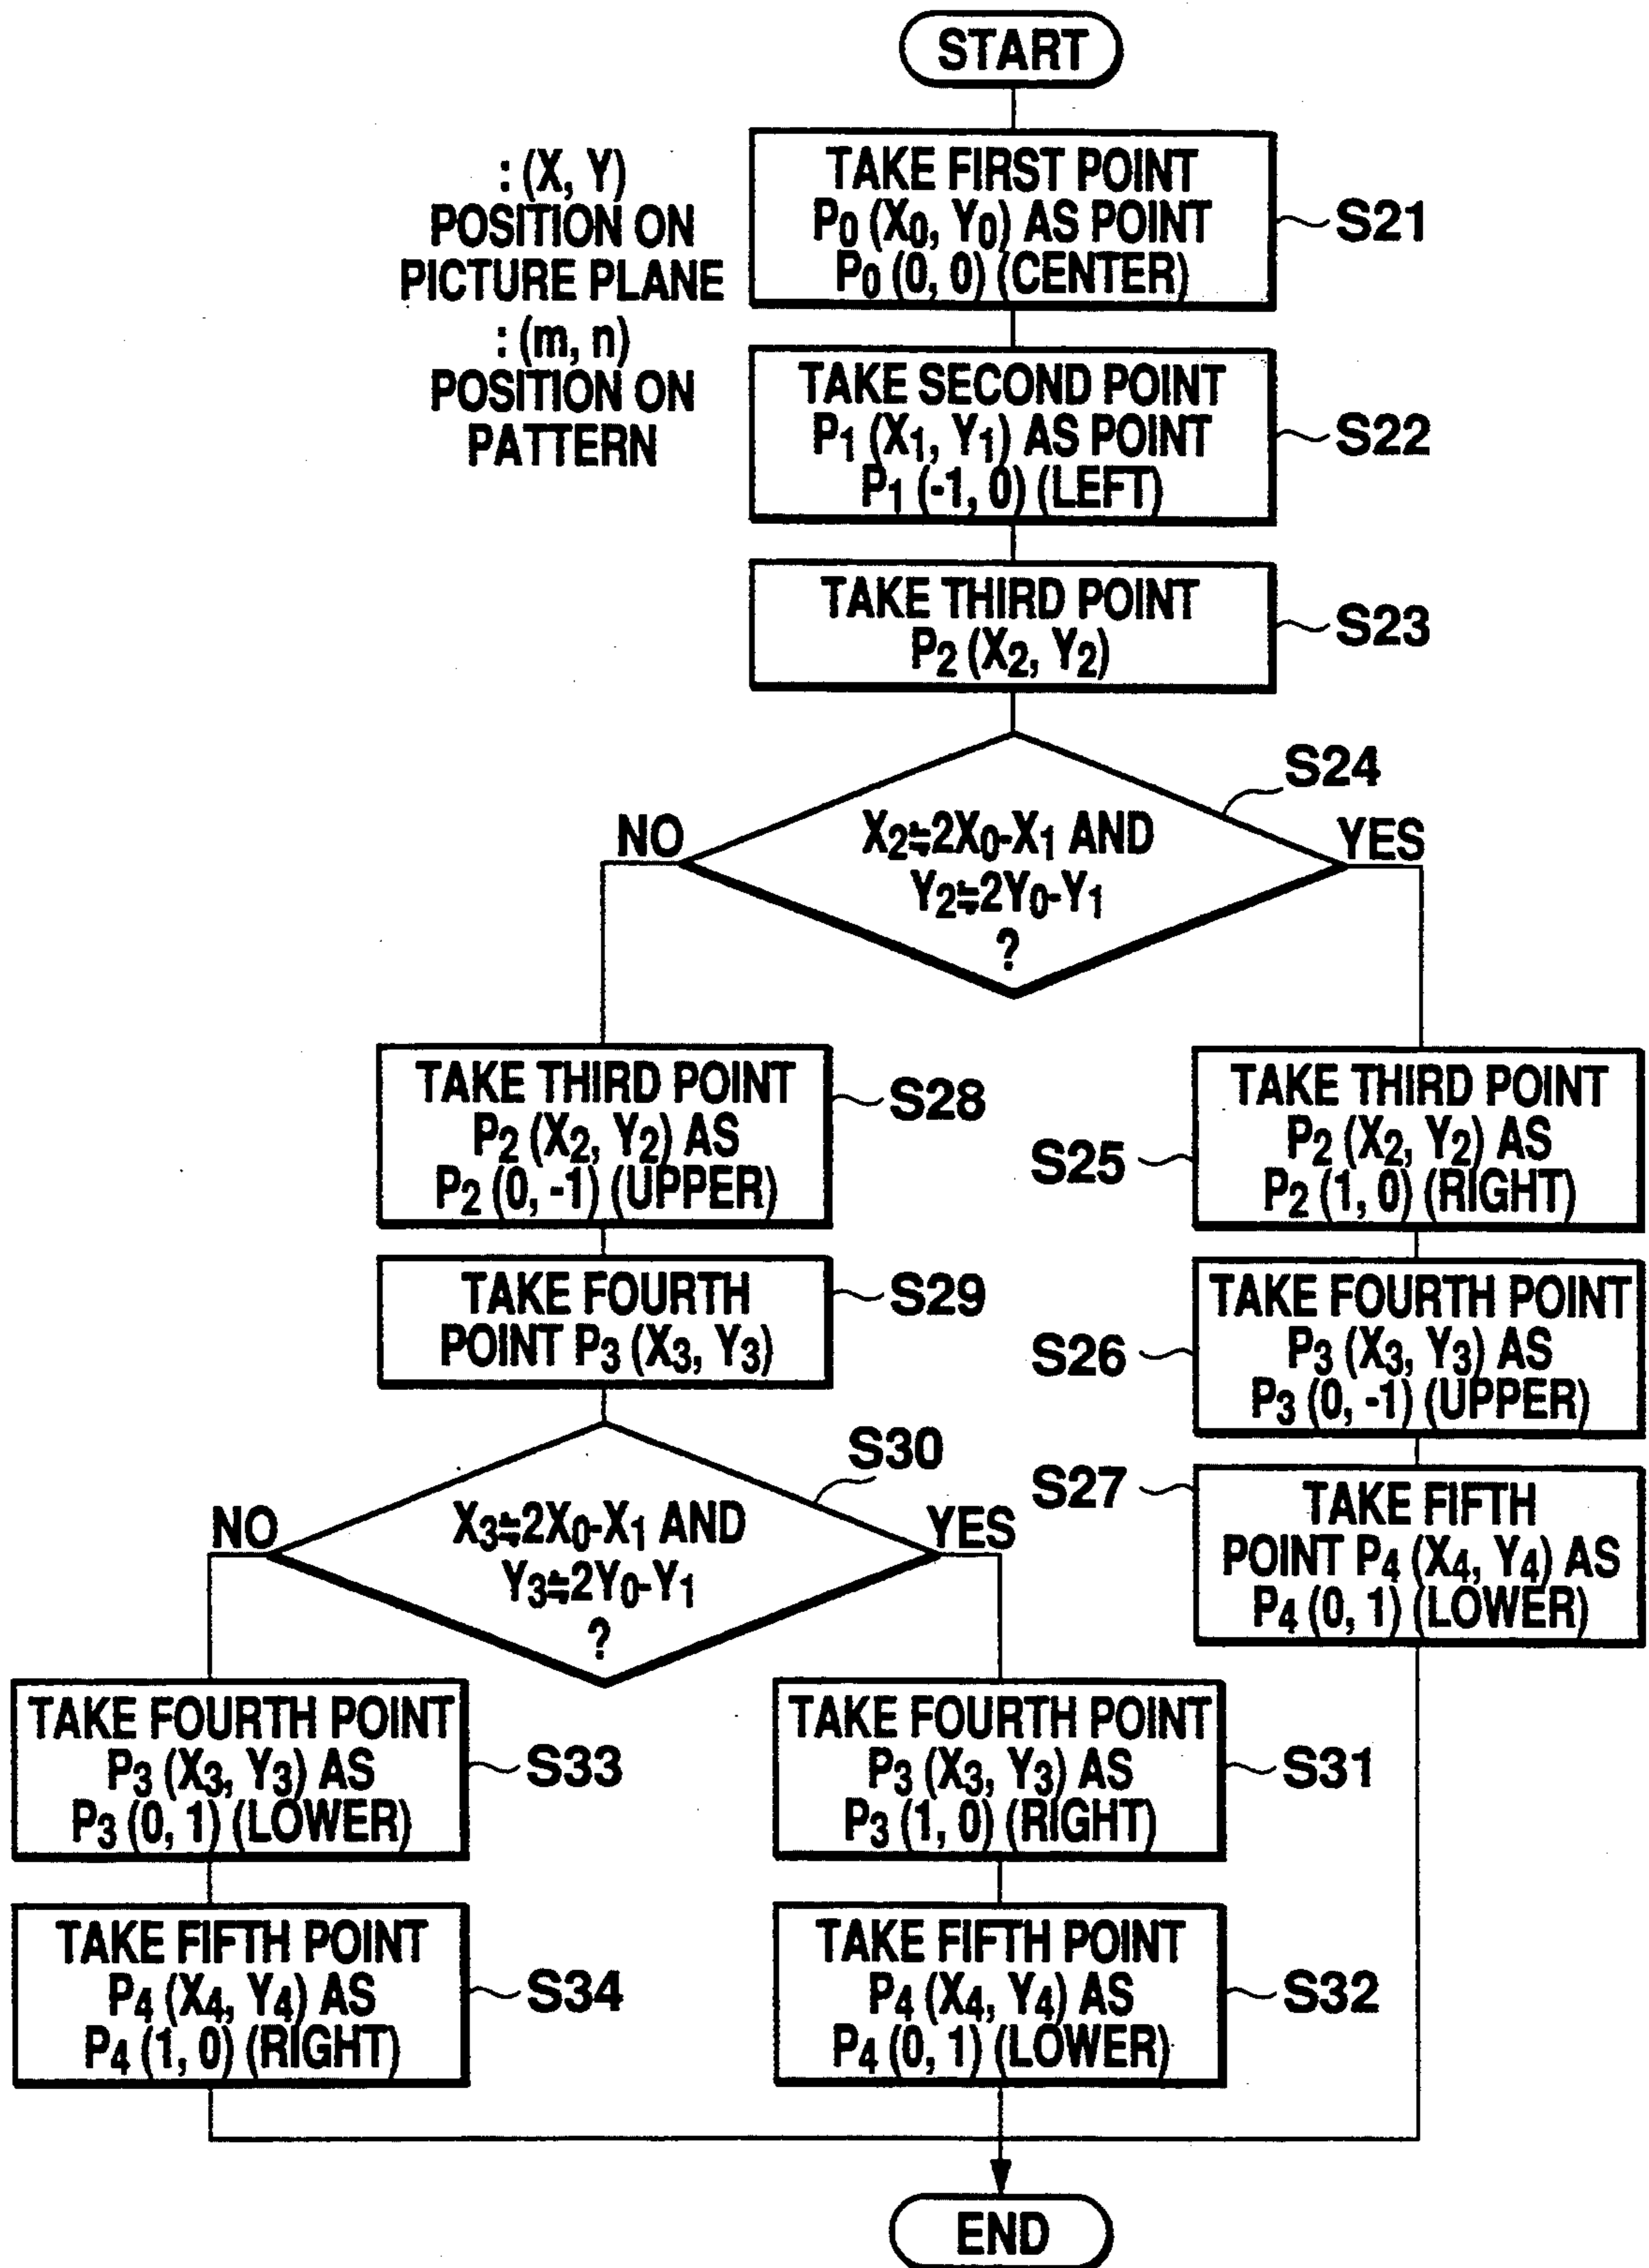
START

: (X, Y) POSITION ON PICTURE PLANE
: (m, n) POSITION ON PATTERN

TAKE FIRST POINT $P_0$ ($X_0$, $Y_0$) AS POINT $P_0$ (0, 0) (CENTER)
S21

TAKE SECOND POINT $P_1$ ($X_1$, $Y_1$) AS POINT $P_1$ (-1, 0) (LEFT)
S22

TAKE THIRD POINT $P_2$ ($X_2$, $Y_2$)
S23

S24
$X_2 \fallingdotseq 2X_0 - X_1$ AND $Y_2 \fallingdotseq 2Y_0 - Y_1$ ?
NO
YES

TAKE THIRD POINT $P_2$ ($X_2$, $Y_2$) AS $P_2$ (0, -1) (UPPER)
S28

TAKE FOURTH POINT $P_3$ ($X_3$, $Y_3$)
S29

S30
$X_3 \fallingdotseq 2X_0 - X_1$ AND $Y_3 \fallingdotseq 2Y_0 - Y_1$ ?
NO
YES

TAKE FOURTH POINT $P_3$ ($X_3$, $Y_3$) AS $P_3$ (0, 1) (LOWER)
S33

TAKE FIFTH POINT $P_4$ ($X_4$, $Y_4$) AS $P_4$ (1, 0) (RIGHT)
S34

TAKE FOURTH POINT $P_3$ ($X_3$, $Y_3$) AS $P_3$ (1, 0) (RIGHT)
S31

TAKE FIFTH POINT $P_4$ ($X_4$, $Y_4$) AS $P_4$ (0, 1) (LOWER)
S32

S25
TAKE THIRD POINT $P_2$ ($X_2$, $Y_2$) AS $P_2$ (1, 0) (RIGHT)

S26
TAKE FOURTH POINT $P_3$ ($X_3$, $Y_3$) AS $P_3$ (0, -1) (UPPER)

S27
TAKE FIFTH POINT $P_4$ ($X_4$, $Y_4$) AS $P_4$ (0, 1) (LOWER)

END